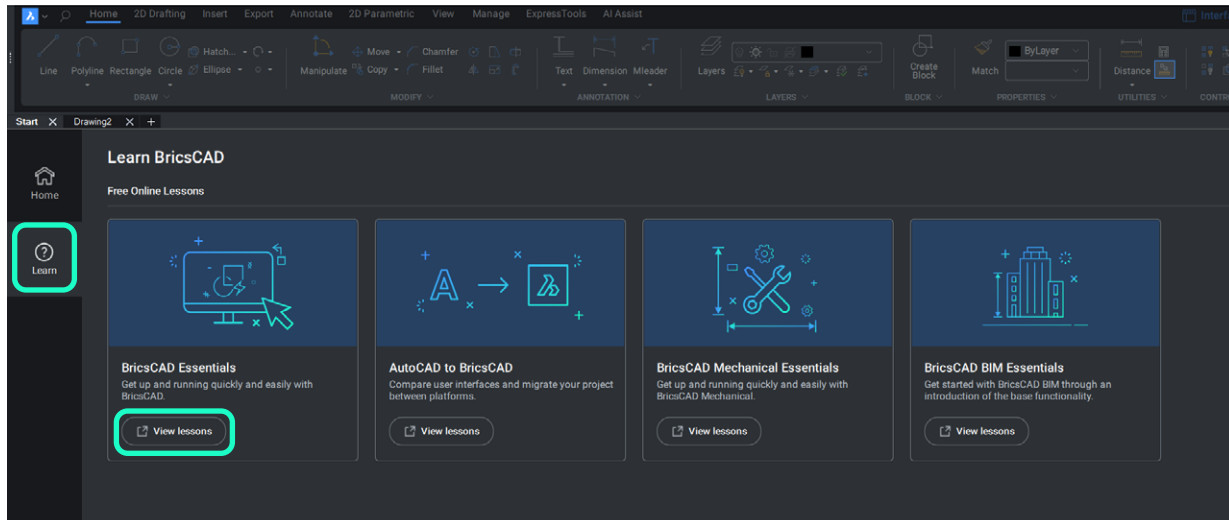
Home 2D Drafting Insert Export Annotate 2D Parametric View Manage ExpressTools AI Assist Interf

Line Polyline Rectangle Circle Hatch... Ellipse
DRAW
Manipulate Move Copy Chamfer Fillet
MODIFY
Text Dimension Mleader
ANNOTATION
Layers
LAYERS
Create Block
BLOCK
Match ByLayer
PROPERTIES
Distance
UTILITIES
CONTR

Start Drawing2 +

Home
Learn

Learn BricsCAD

Free Online Lessons

BricsCAD Essentials
Get up and running quickly and easily with BricsCAD.
View lessons

AutoCAD to BricsCAD
Compare user interfaces and migrate your project between platforms.
View lessons

BricsCAD Mechanical Essentials
Get up and running quickly and easily with BricsCAD Mechanical.
View lessons

BricsCAD BIM Essentials
Get started with BricsCAD BIM through an introduction of the base functionality.
View lessons